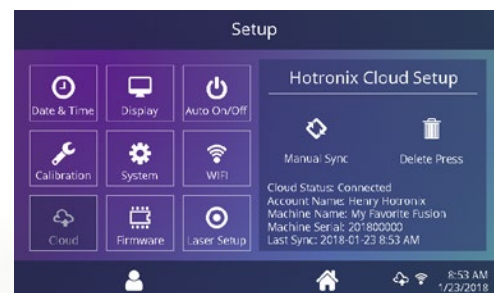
Setup

Date & Time
Display
Auto On/Off
Calibration
System
WiFi
Cloud
Firmware
Laser Setup

Hotronix Cloud Setup

Manual Sync
Delete Press

Cloud Status: Connected
Account Name: Henry Hotronix
Machine Name: My Favorite Fusion
Machine Serial: 201800000
Last Sync: 2018-01-23 8:53 AM

8:53 AM
1/23/2018